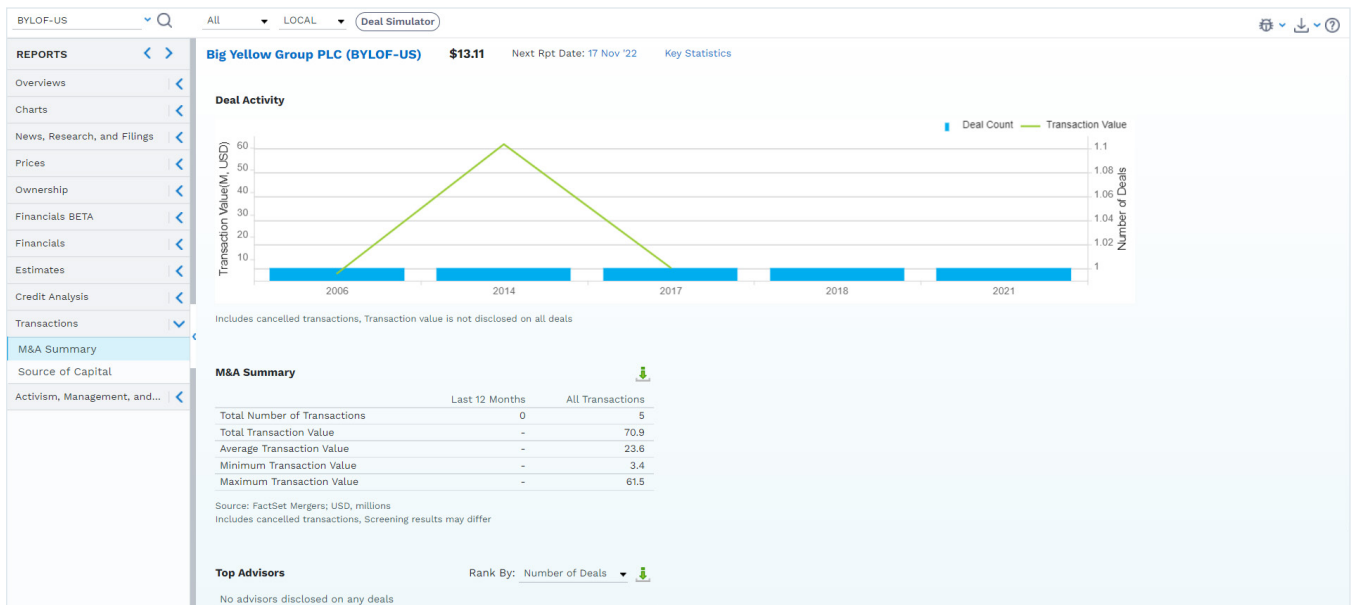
BYLOF-US All LOCAL Deal Simulator

REPORTS

Overviews
Charts
News, Research, and Filings
Prices
Ownership
Financials BETA
Financials
Estimates
Credit Analysis
Transactions
M&A Summary
Source of Capital
Activism, Management, and...

Big Yellow Group PLC (BYLOF-US) $13.11 Next Rpt Date: 17 Nov '22 Key Statistics

Deal Activity

Deal Count Transaction Value

Transaction Value(M, USD)
60
50
40
30
20
10

1.1
1.08
1.06
1.04
1.02
1
Number of Deals

2006 2014 2017 2018 2021

Includes cancelled transactions, Transaction value is not disclosed on all deals

M&A Summary

| | Last 12 Months | All Transactions |
|---|---|---|
| Total Number of Transactions | 0 | 5 |
| Total Transaction Value | - | 70.9 |
| Average Transaction Value | - | 23.6 |
| Minimum Transaction Value | - | 3.4 |
| Maximum Transaction Value | - | 61.5 |

Source: FactSet Mergers; USD, millions
Includes cancelled transactions, Screening results may differ

Top Advisors Rank By: Number of Deals

No advisors disclosed on any deals